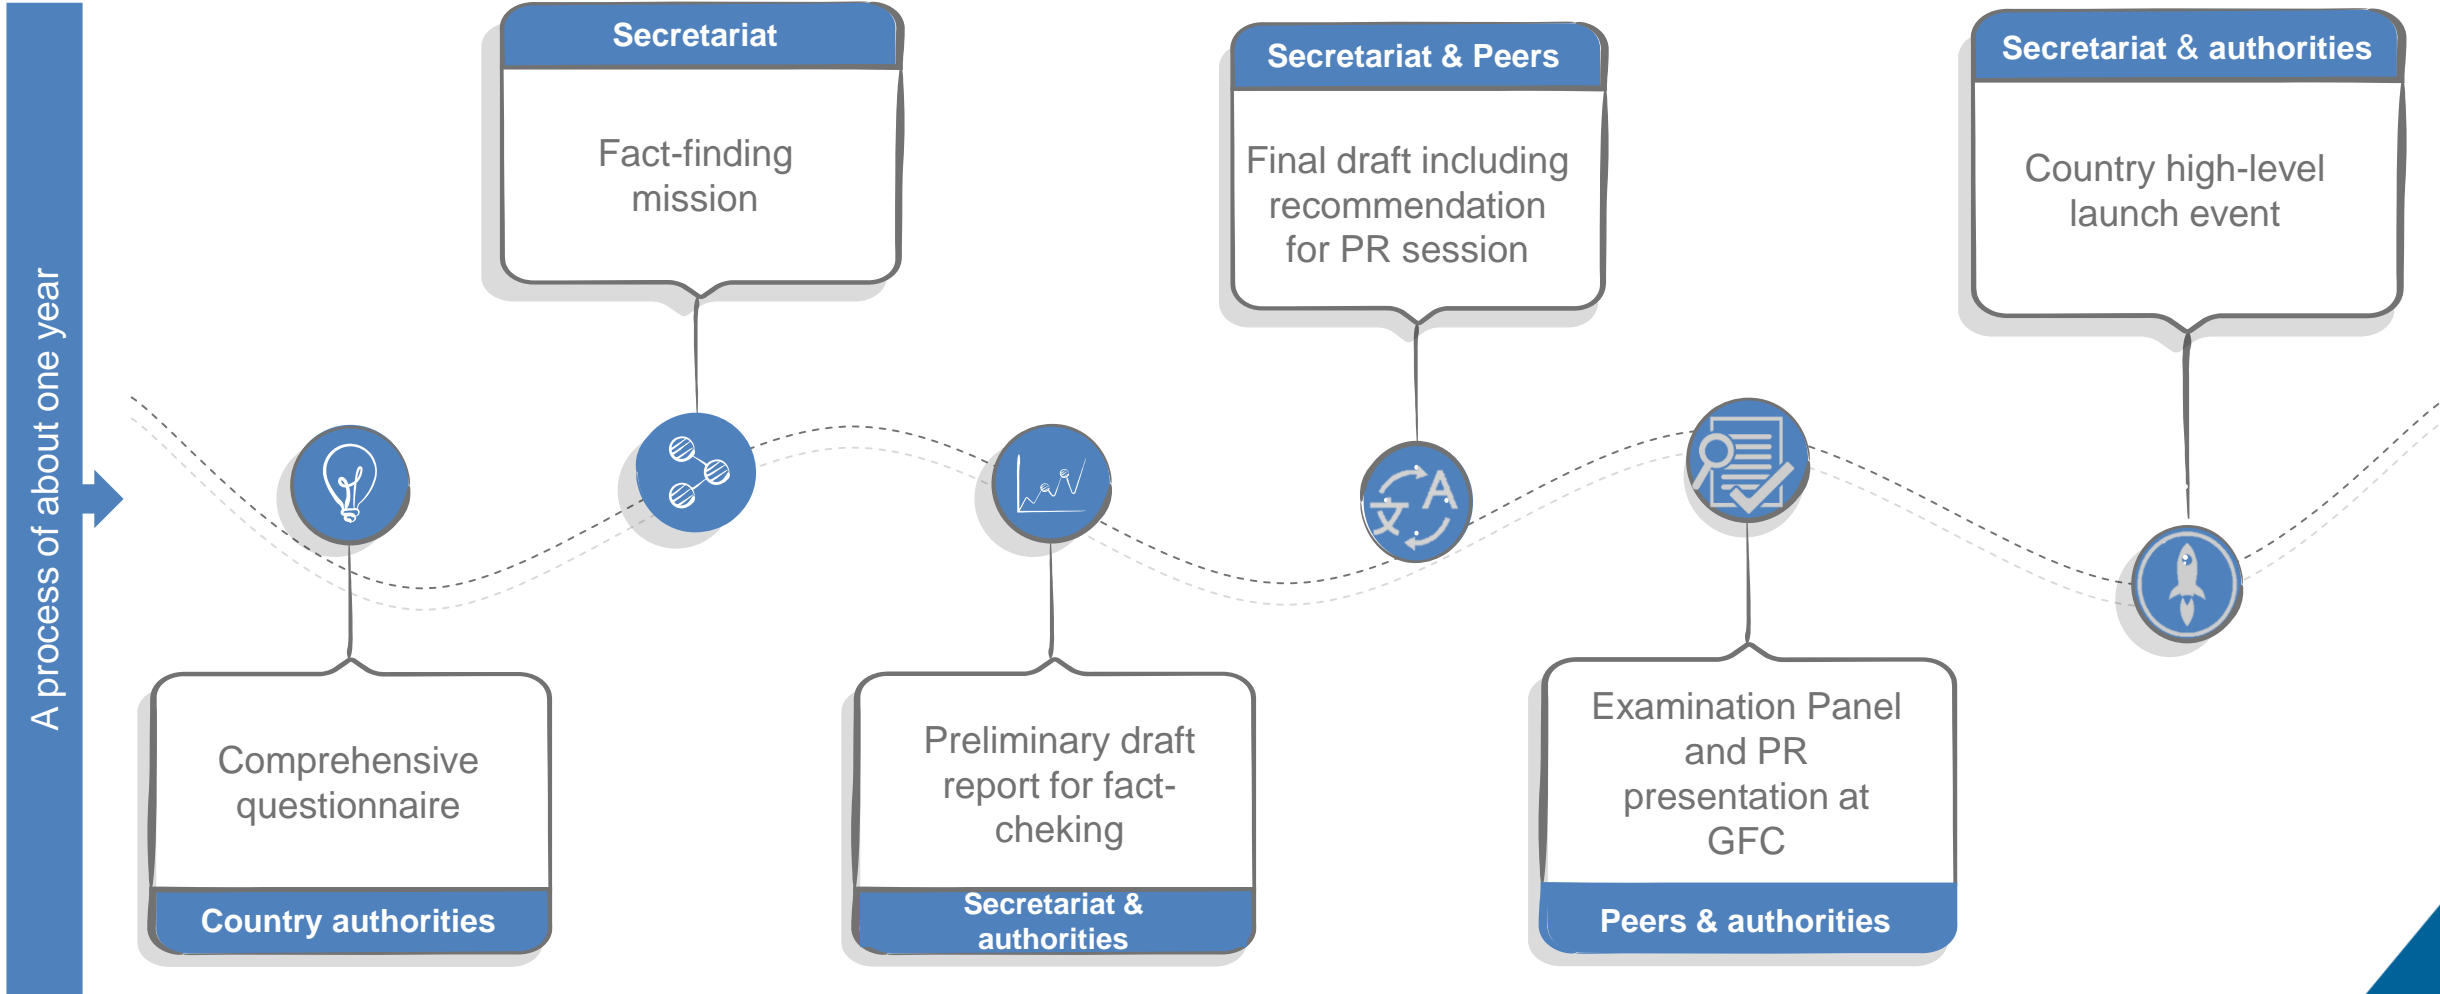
A process of about one year

Comprehensive questionnaire

Country authorities

Secretariat

Fact-finding mission

Preliminary draft report for fact-cheking

Secretariat & authorities

Secretariat & Peers

Final draft including recommendation for PR session

Examination Panel and PR presentation at GFC

Peers & authorities

Secretariat & authorities

Country high-level launch event